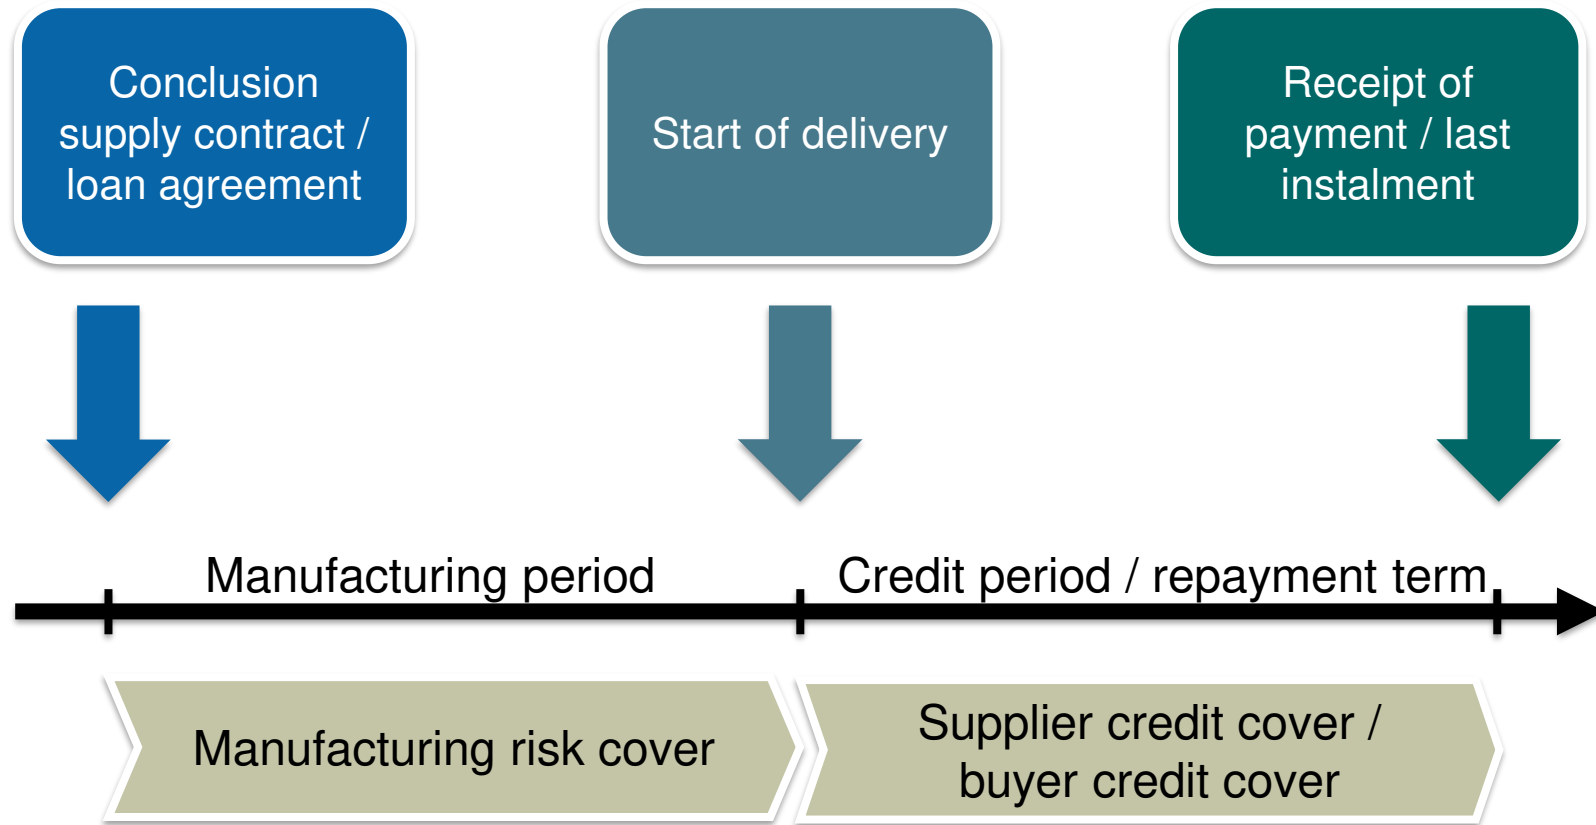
Conclusion supply contract / loan agreement

Start of delivery

Receipt of payment / last instalment

Manufacturing period

Credit period / repayment term

Manufacturing risk cover

Supplier credit cover / buyer credit cover